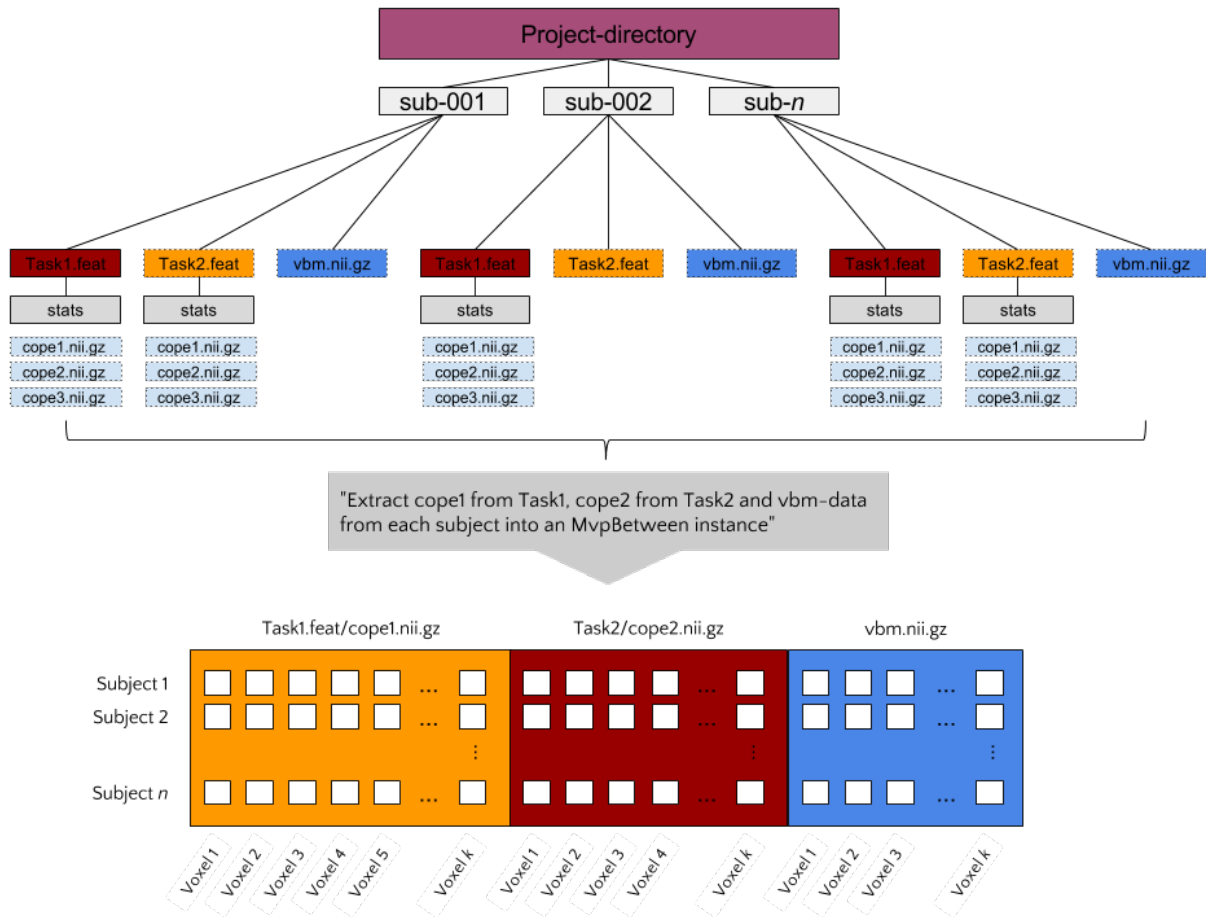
Project-directory

sub-001 sub-002 sub-$n$

Task1.feat Task2.feat vbm.nii.gz Task1.feat Task2.feat vbm.nii.gz Task1.feat Task2.feat vbm.nii.gz

stats stats stats stats stats

cope1.nii.gz cope2.nii.gz cope3.nii.gz

cope1.nii.gz cope2.nii.gz cope3.nii.gz

cope1.nii.gz cope2.nii.gz cope3.nii.gz

cope1.nii.gz cope2.nii.gz cope3.nii.gz

cope1.nii.gz cope2.nii.gz cope3.nii.gz

"Extract cope1 from Task1, cope2 from Task2 and vbm-data from each subject into an MvpBetween instance"

Task1.feat/cope1.nii.gz Task2/cope2.nii.gz vbm.nii.gz

Subject 1
Subject 2
Subject $n$

...
...
⋮
...

Voxel 1 Voxel 2 Voxel 3 Voxel 4 Voxel 5 Voxel $k$ Voxel 1 Voxel 2 Voxel 3 Voxel 4 Voxel $k$ Voxel 1 Voxel 2 Voxel 3 Voxel $k$